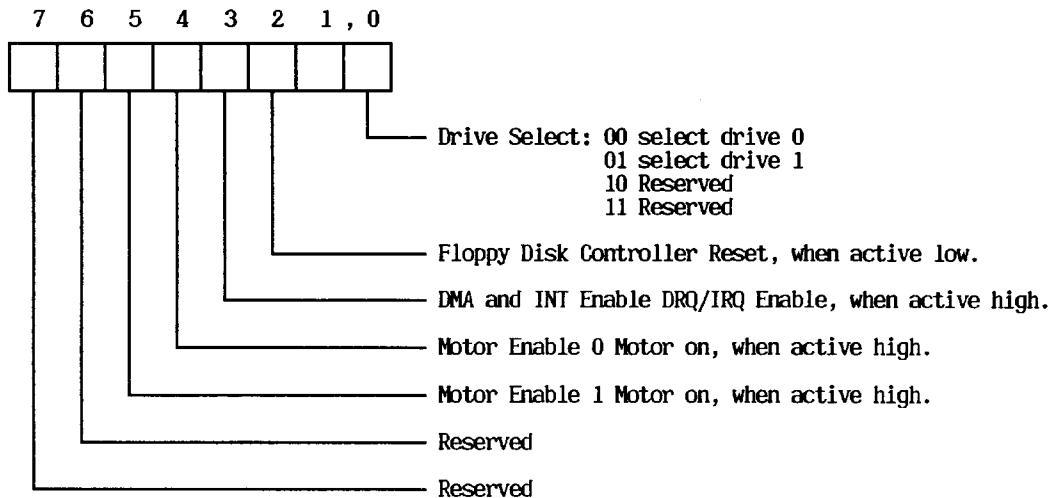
7 6 5 4 3 2 1 , 0

Drive Select: 00 select drive 0
01 select drive 1
10 Reserved
11 Reserved

Floppy Disk Controller Reset, when active low.

DMA and INT Enable DRQ/IRQ Enable, when active high.

Motor Enable 0 Motor on, when active high.

Motor Enable 1 Motor on, when active high.

Reserved

Reserved